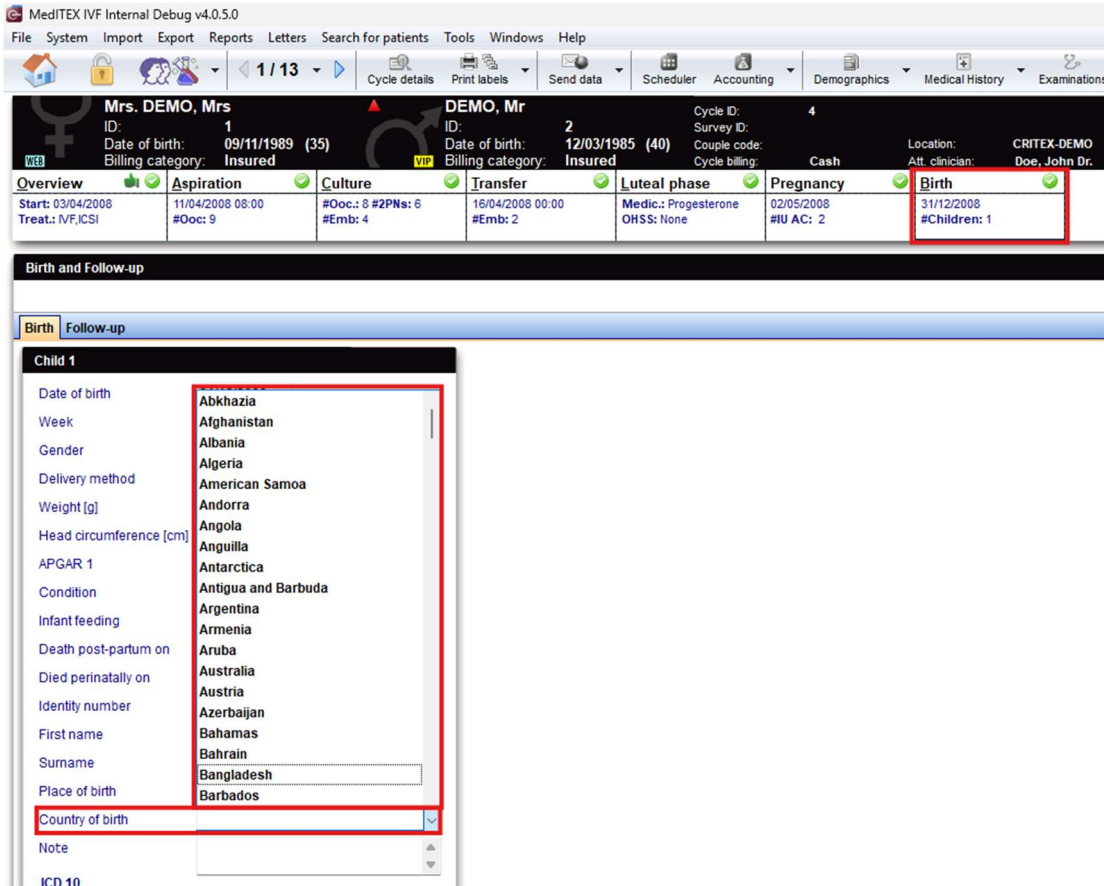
MedITEX IVF Internal Debug v4.0.5.0

File System Import Export Reports Letters Search for patients Tools Windows Help

1 / 13 Cycle details Print labels Send data Scheduler Accounting Demographics Medical History Examinations

Mrs. DEMO, Mrs
ID: 1
Date of birth: 09/11/1989 (35)
Billing category: Insured
WEB

DEMO, Mr
ID: 2
Date of birth: 12/03/1985 (40)
Billing category: Insured
VIP

Cycle ID: 4
Survey ID:
Couple code:
Cycle billing: Cash

Location: CRITEX-DEMO
Att. clinician: Doe, John Dr.

| Overview | Aspiration | Culture | Transfer | Luteal phase | Pregnancy | Birth |
|---|---|---|---|---|---|---|
| Start: 03/04/2008 Treat.: IVF,ICSI | 11/04/2008 08:00 #Ooc: 9 | #Ooc.: 8 #2PNs: 6 #Emb: 4 | 16/04/2008 00:00 #Emb: 2 | Medic.: Progesterone OHSS: None | 02/05/2008 #IU AC: 2 | 31/12/2008 #Children: 1 |

Birth and Follow-up

Birth Follow-up

Child 1

Date of birth
Week
Gender
Delivery method
Weight [g]
Head circumference [cm]
APGAR 1
Condition
Infant feeding
Death post-partum on
Died perinatally on
Identity number
First name
Surname
Place of birth
Country of birth
Note
ICD 10

Abkhazia
Afghanistan
Albania
Algeria
American Samoa
Andorra
Angola
Anguilla
Antarctica
Antigua and Barbuda
Argentina
Armenia
Aruba
Australia
Austria
Azerbaijan
Bahamas
Bahrain
Bangladesh
Barbados